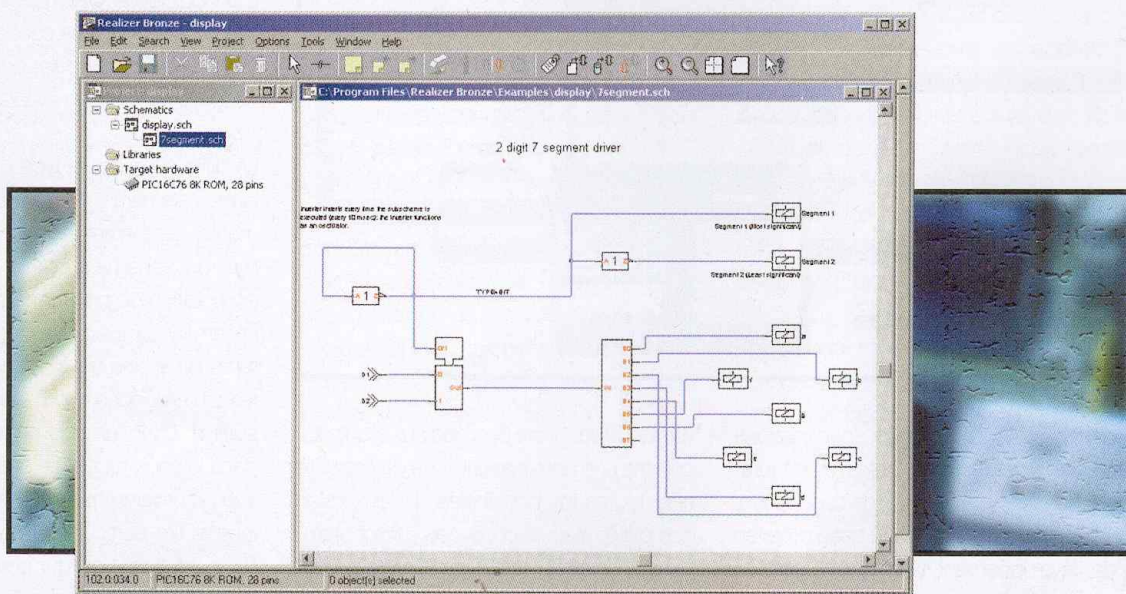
Realizer Bronze - display
File Edit Search View Project Options Tools Window Help
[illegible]
Schematics
display.sch
7segment.sch
Libraries
Target hardware
PIC16C76 8K ROM, 28 pins
C:\Program Files\Realizer Bronze\Examples\display\7segment.sch
2 digit 7 segment driver
Inverter inverts every time the subscheme is executed (every 10 msec): the inverter functions as an oscillator.
TYPE=BIT
Segment 1
Segment 1 (Most significant)
Segment 2
Segment 2 (Least significant)
b1
b2
Out
a
b
c
d
e
f
g
102.0.034.0 PIC16C76 8K ROM, 28 pins 0 object(s) selected